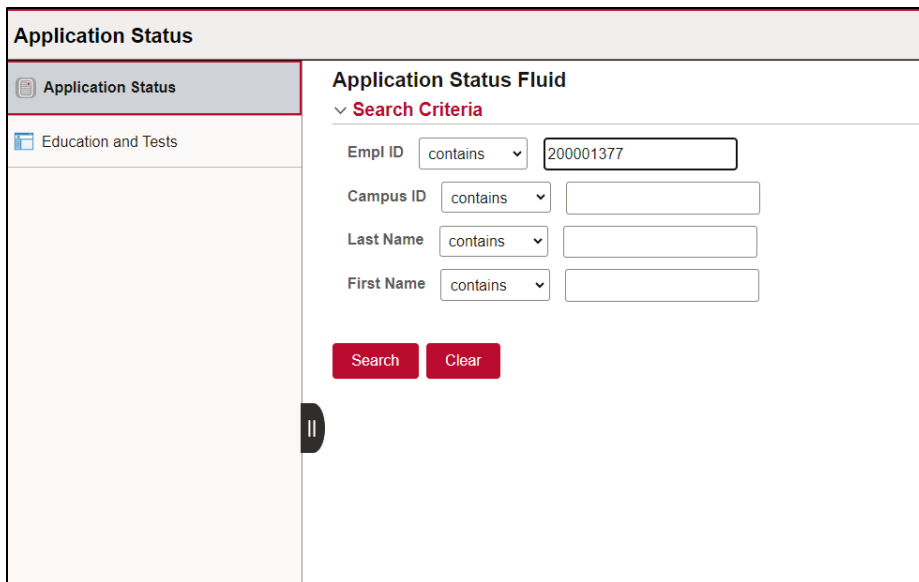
Application Status

Application Status

Education and Tests

Application Status Fluid

Search Criteria

Empl ID contains 200001377

Campus ID contains

Last Name contains

First Name contains

Search Clear